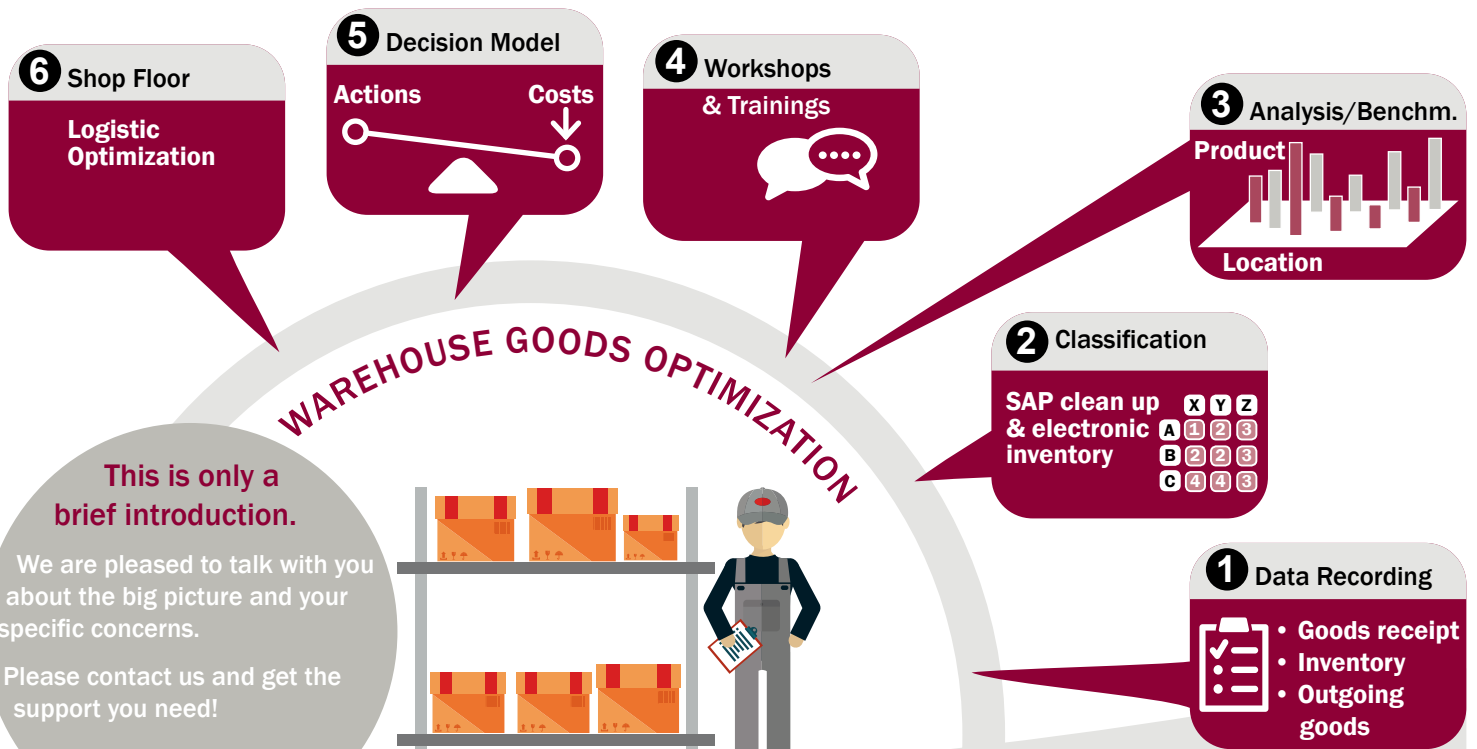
6 Shop Floor

Logistic Optimization

5 Decision Model

Actions

Costs

4 Workshops & Trainings

3 Analysis/Benchm.

Product

Location

WAREHOUSE GOODS OPTIMIZATION

2 Classification

SAP clean up & electronic inventory

| | X | Y | Z |
|---|---|---|---|
| A | 1 | 2 | 3 |
| B | 2 | 2 | 3 |
| C | 4 | 4 | 3 |

1 Data Recording

• Goods receipt
• Inventory
• Outgoing goods

This is only a brief introduction.

We are pleased to talk with you about the big picture and your specific concerns.

Please contact us and get the support you need!